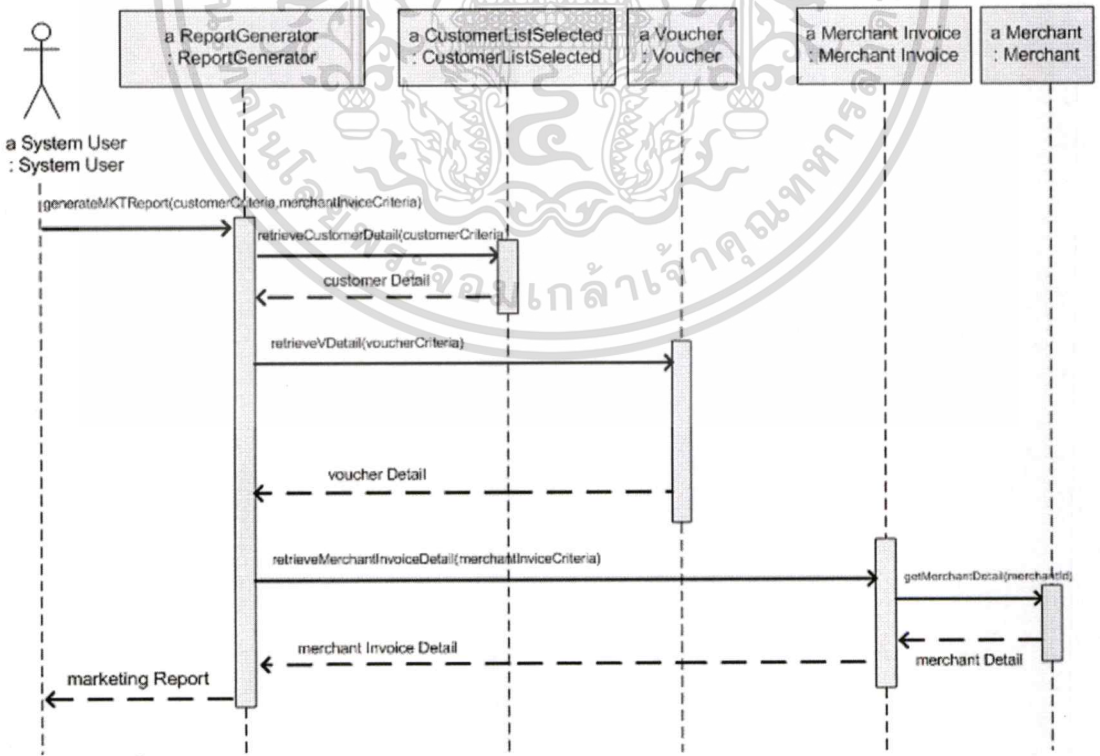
a System User
: System User

a ReportGenerator
: ReportGenerator

a CustomerListSelected
: CustomerListSelected

a Voucher
: Voucher

a Merchant Invoice
: Merchant Invoice

a Merchant
: Merchant

generateMKTReport(customerCriteria,merchantInviceCriteria)

retrieveCustomerDetail(customerCriteria)

customer Detail

retrieveVDetail(voucherCriteria)

voucher Detail

retrieveMerchantInvoiceDetail(merchantInviceCriteria)

getMerchantDetail(merchantId)

merchant Detail

merchant Invoice Detail

marketing Report